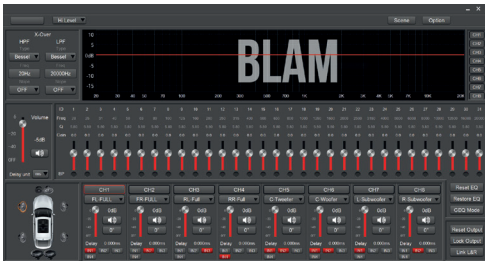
Hi Level
Scene
Option
X-Over
HPF
LPF
Bessel
Bessel
20Hz
20000Hz
OFF
OFF
10
0
-10
BLAM
CH1
CH2
CH3
CH4
CH5
CH6
CH7
CH8
Volume
-5dB
Delay unit
CH1
CH2
CH3
CH4
CH5
CH6
CH7
CH8
FL FULL
FR FULL
RL Full
RR Full
C Tweeter
C Woofer
L Subwoofer
R Subwoofer
0dB
0dB
0dB
0dB
0dB
0dB
0dB
0dB
Delay
Delay
Delay
Delay
Delay
Delay
Delay
Delay
Reset EQ
Restore EQ
GEQ Mode
Reset Output
Lock Output
Link L&R